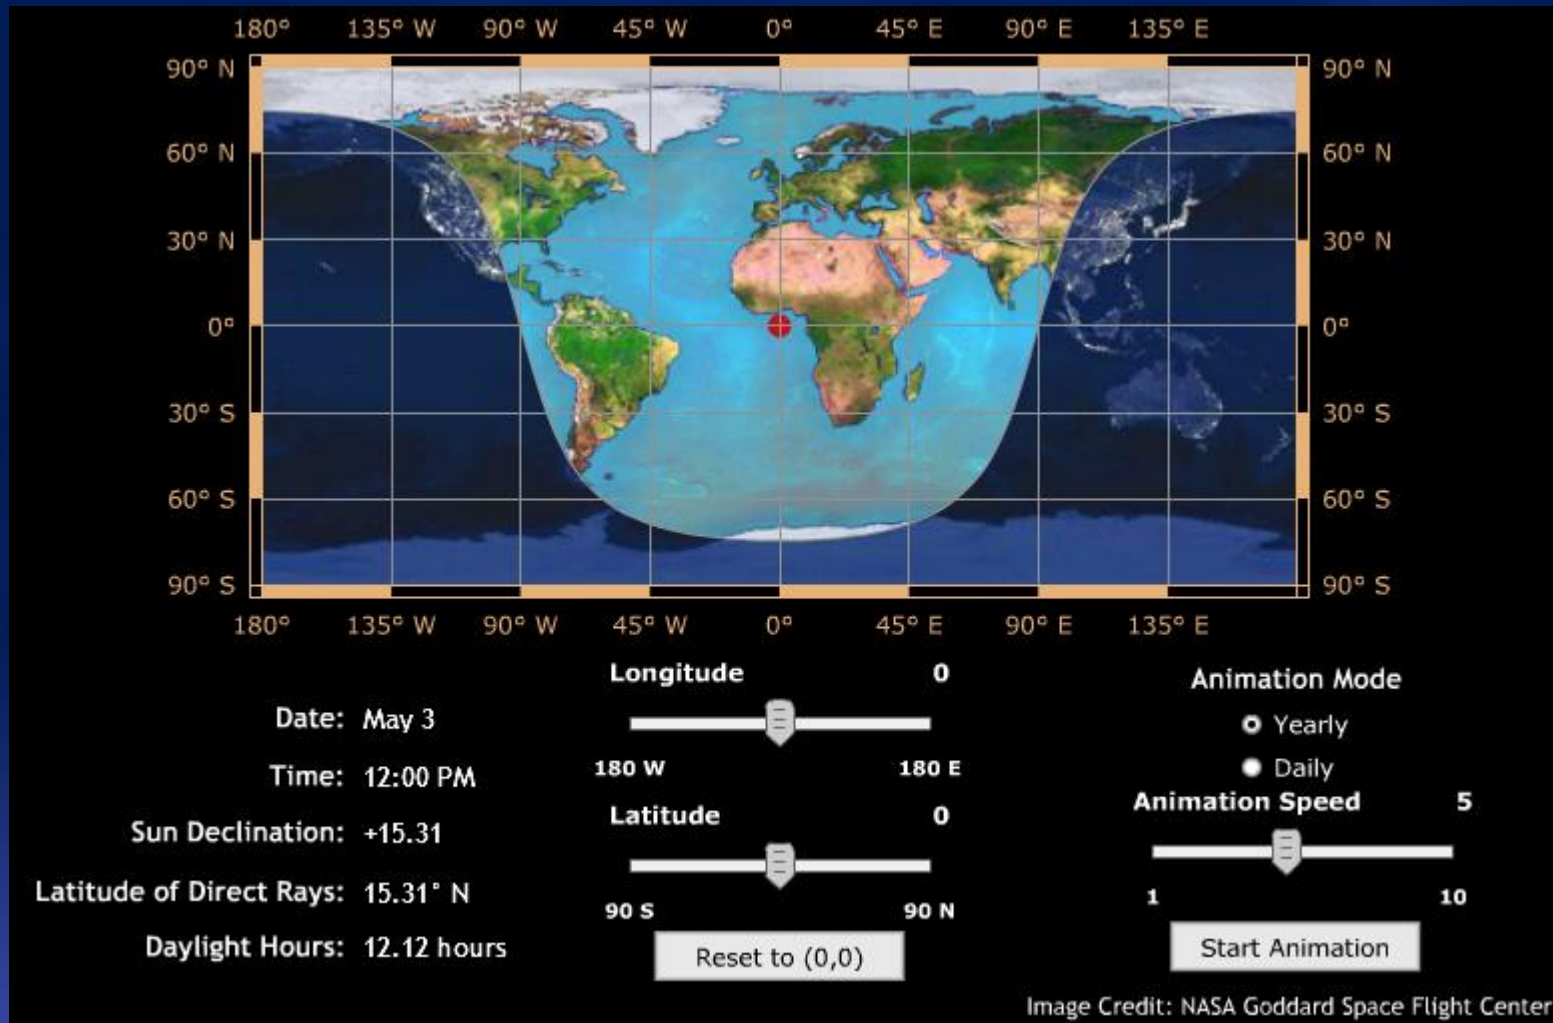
180° 135° W 90° W 45° W 0° 45° E 90° E 135° E

90° N
60° N
30° N
0°
30° S
60° S
90° S

90° N
60° N
30° N
0°
30° S
60° S
90° S

180° 135° W 90° W 45° W 0° 45° E 90° E 135° E

Date: May 3

Time: 12:00 PM

Sun Declination: +15.31

Latitude of Direct Rays: 15.31° N

Daylight Hours: 12.12 hours

Longitude 0

180 W 180 E

Latitude 0

90 S 90 N

Reset to (0,0)

Animation Mode

Yearly

Daily

Animation Speed 5

1 10

Start Animation

Image Credit: NASA Goddard Space Flight Center